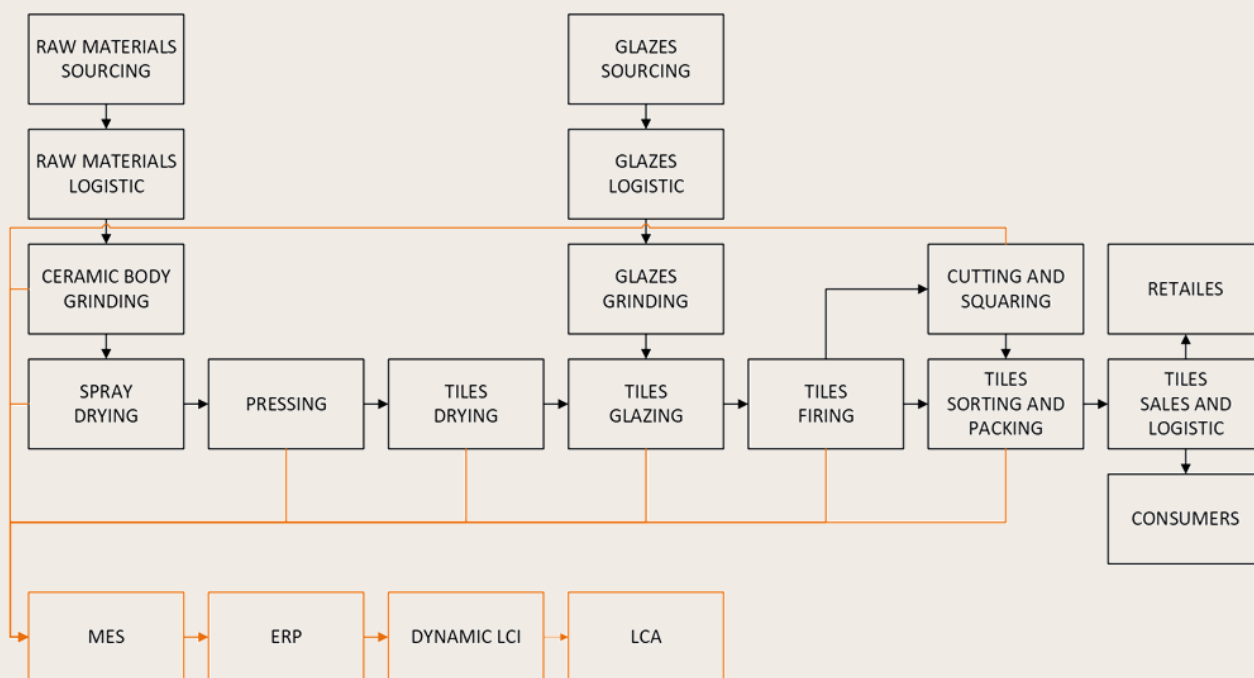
RAW MATERIALS SOURCING

GLAZES SOURCING

RAW MATERIALS LOGISTIC

GLAZES LOGISTIC

CERAMIC BODY GRINDING

GLAZES GRINDING

CUTTING AND SQUARING

RETAILES

SPRAY DRYING

PRESSING

TILES DRYING

TILES GLAZING

TILES FIRING

TILES SORTING AND PACKING

TILES SALES AND LOGISTIC

CONSUMERS

MES

ERP

DYNAMIC LCI

LCA